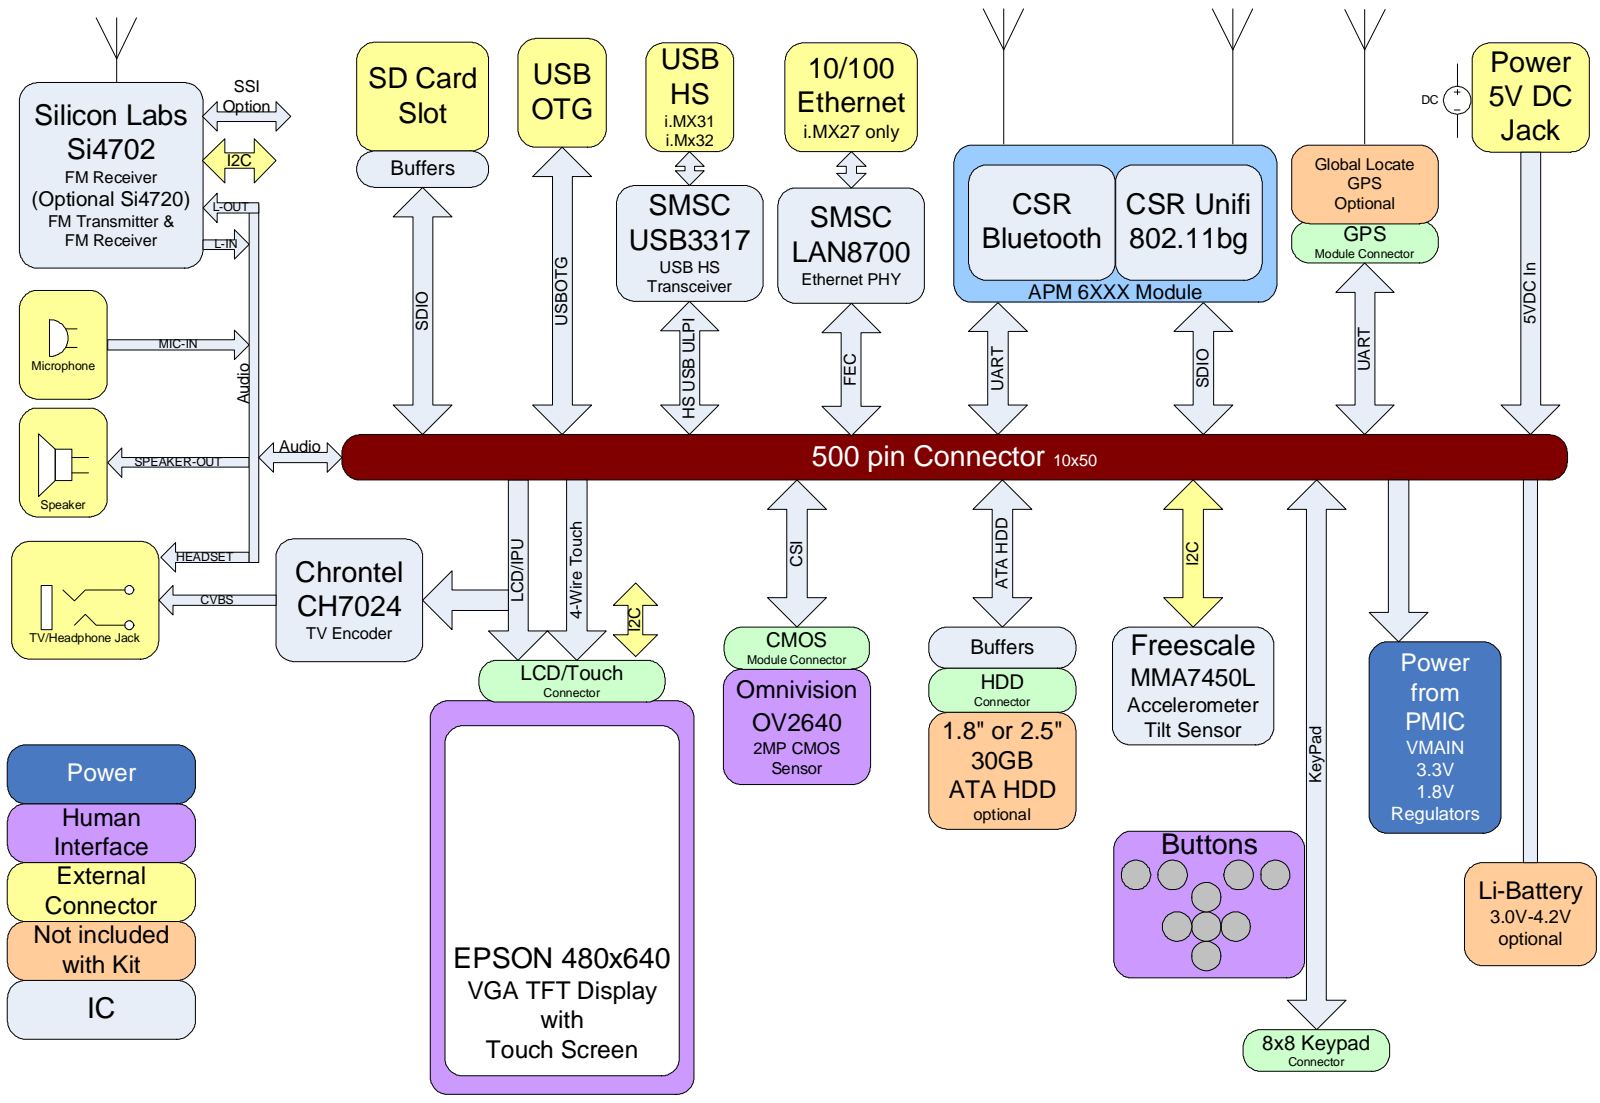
Silicon Labs Si4702
FM Receiver
(Optional Si4720)
FM Transmitter &
FM Receiver

SSI Option
I2C
L-OUT
L-IN

SD Card Slot
Buffers

USB OTG

USB HS
i.MX31
i.Mx32

SMSC USB3317
USB HS Transceiver

10/100 Ethernet
i.MX27 only

SMSC LAN8700
Ethernet PHY

CSR Bluetooth
CSR Unifi 802.11bg
APM 6XXX Module

Global Locate GPS Optional
GPS
Module Connector

DC
Power 5V DC Jack

Microphone
MIC-IN
Audio
Speaker
SPEAKER-OUT
Audio
SDIO
USBOTG
HS USB ULPI
FEC
UART
SDIO
UART
5VDC In

500 pin Connector 10x50

TV/Headphone Jack
HEADSET
CVBS
Chrontel CH7024
TV Encoder
LCD/IPU
4-Wire Touch
I2C
CSI
ATA HDD
I2C

LCD/Touch
Connector

CMOS
Module Connector
Omnivision OV2640
2MP CMOS Sensor

Buffers
HDD
Connector
1.8" or 2.5" 30GB ATA HDD
optional

Freescale MMA7450L
Accelerometer
Tilt Sensor

KeyPad

Power from PMIC
VMAIN
3.3V
1.8V
Regulators

Power
Human Interface
External Connector
Not included with Kit
IC

EPSON 480x640
VGA TFT Display with Touch Screen

Buttons

Li-Battery
3.0V-4.2V
optional

8x8 Keypad
Connector